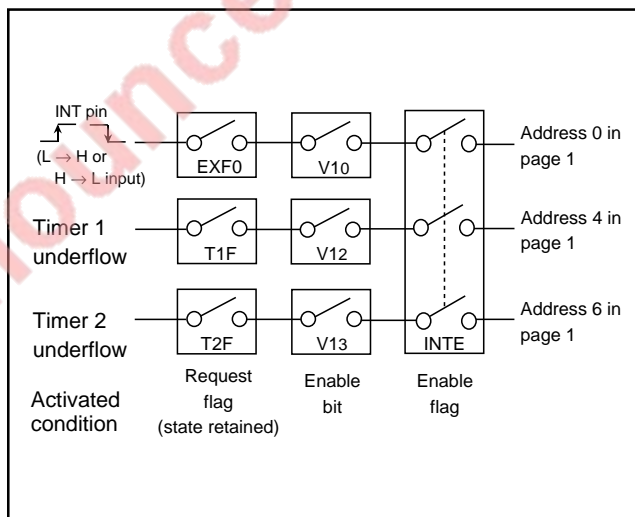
INT pin
(L → H or H → L input)

EXF0

V10

Address 0 in page 1

Timer 1 underflow

T1F

V12

Address 4 in page 1

Timer 2 underflow

T2F

V13

INTE

Address 6 in page 1

Activated condition

Request flag (state retained)

Enable bit

Enable flag